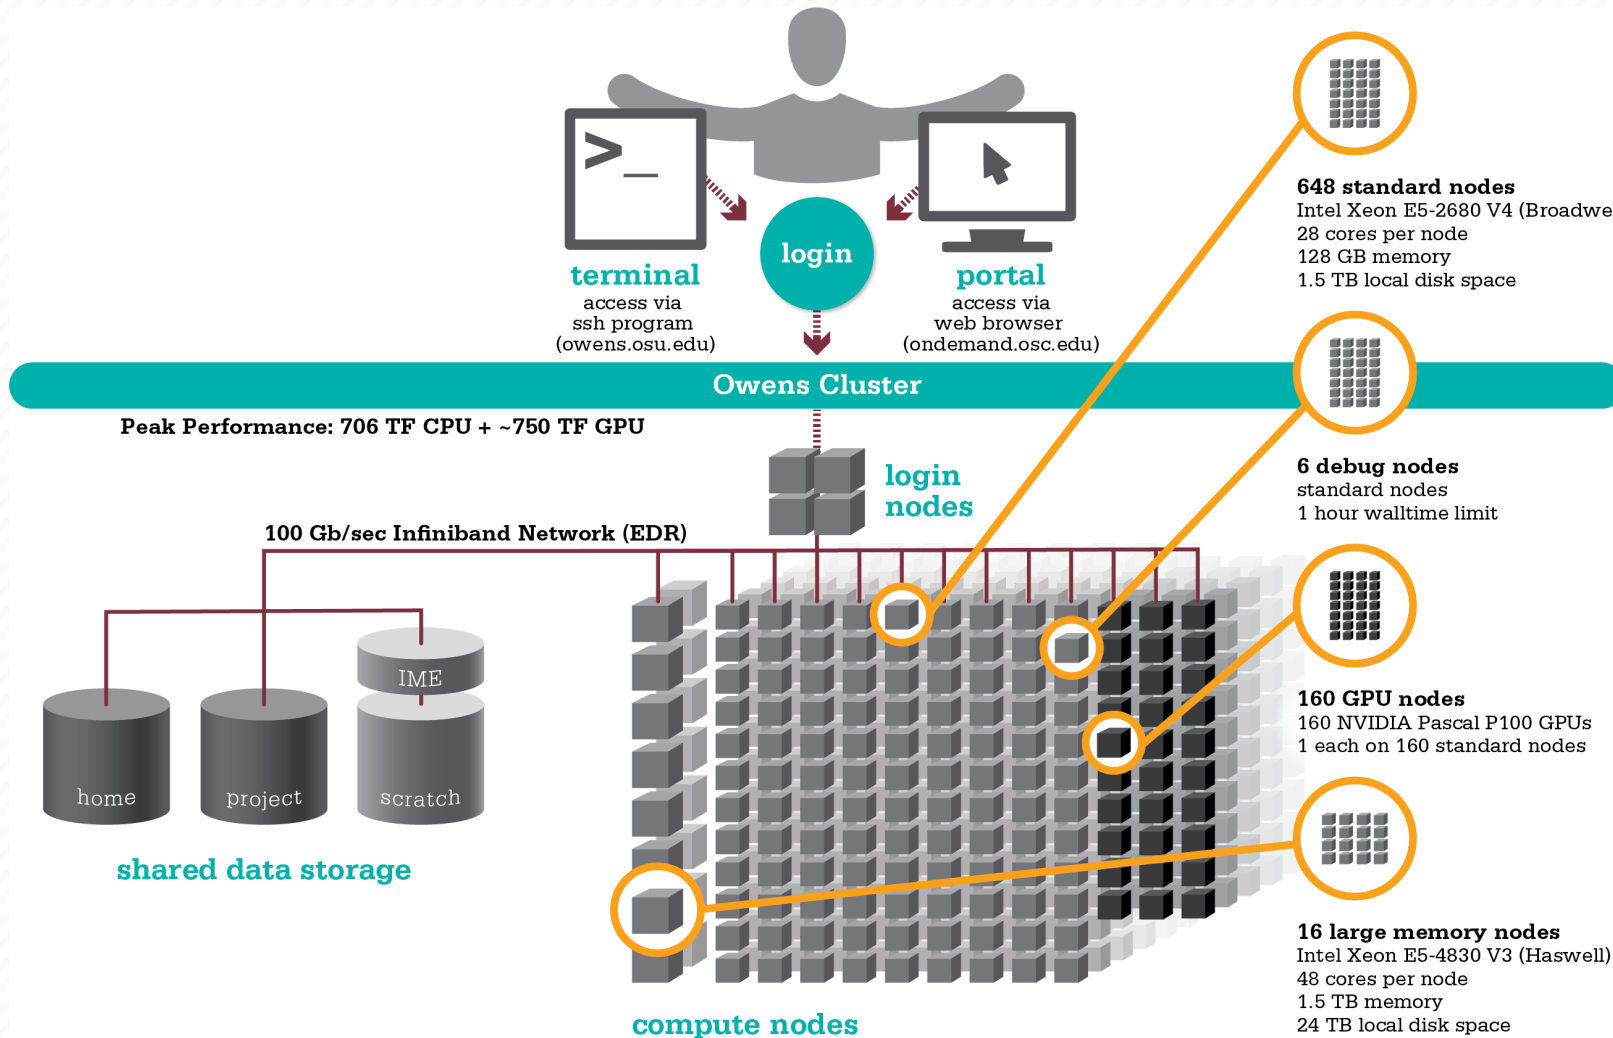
terminal
access via
ssh program
(owens.osu.edu)

login

portal
access via
web browser
(ondemand.osc.edu)

Owens Cluster

Peak Performance: 706 TF CPU + ~750 TF GPU

login nodes

100 Gb/sec Infiniband Network (EDR)

IME

home

project

scratch

shared data storage

compute nodes

648 standard nodes
Intel Xeon E5-2680 V4 (Broadwe
28 cores per node
128 GB memory
1.5 TB local disk space

6 debug nodes
standard nodes
1 hour walltime limit

160 GPU nodes
160 NVIDIA Pascal P100 GPUs
1 each on 160 standard nodes

16 large memory nodes
Intel Xeon E5-4830 V3 (Haswell)
48 cores per node
1.5 TB memory
24 TB local disk space